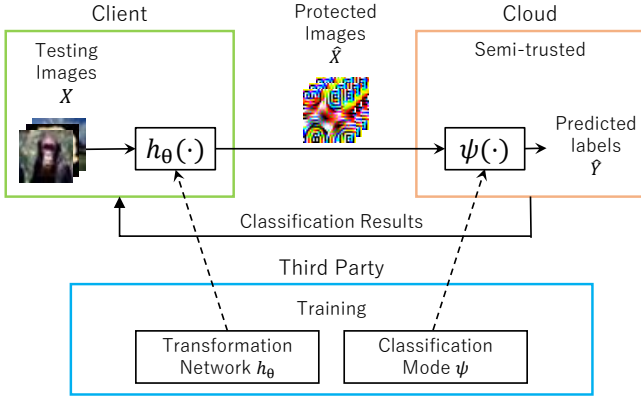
Client

Protected Images $\hat{X}$

Cloud

Testing Images $X$

Semi-trusted

$h_{\theta}(\cdot)$

$\psi(\cdot)$

Predicted labels $\hat{Y}$

Classification Results

Third Party

Training

Transformation Network $h_{\theta}$

Classification Mode $\psi$